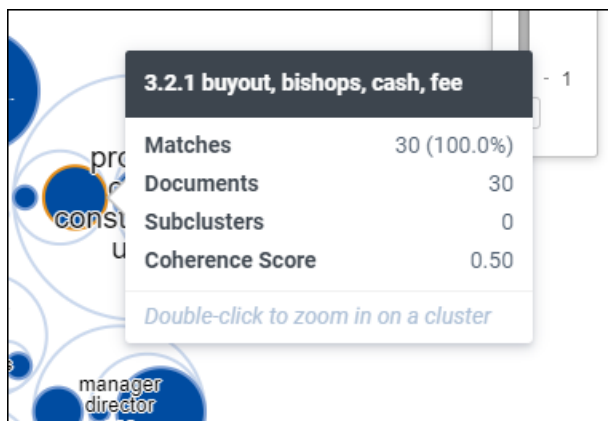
3.2.1 buyout, bishops, cash, fee

| | |
|---|---|
| Matches | 30 (100.0%) |
| Documents | 30 |
| Subclusters | 0 |
| Coherence Score | 0.50 |

Double-click to zoom in on a cluster

pro
consu
u

manager
director

- 1